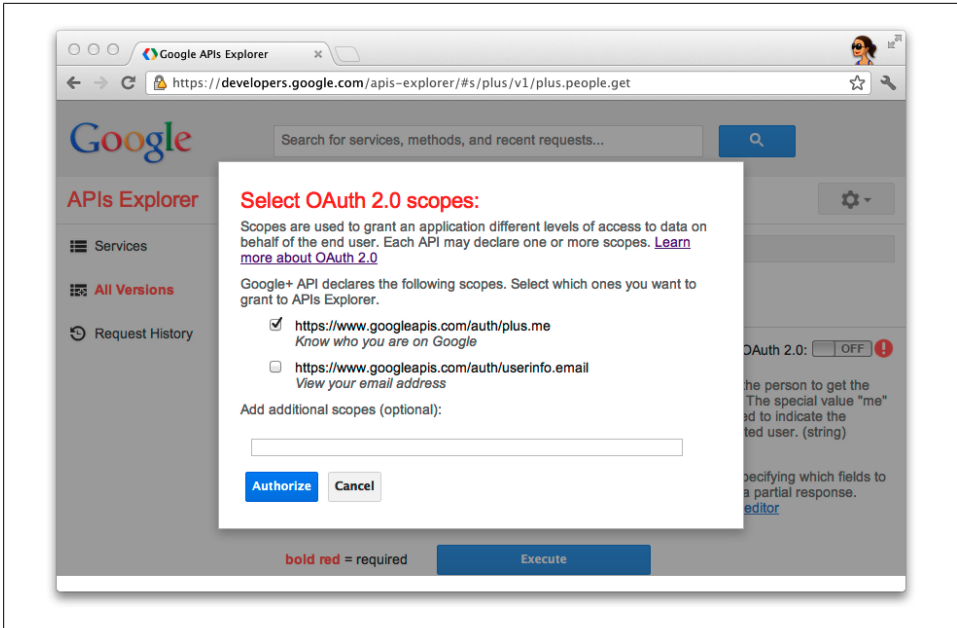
Google APIs Explorer

https://developers.google.com/apis-explorer/#s/plus/v1/plus.people.get

Google

Search for services, methods, and recent requests...

APIs Explorer

Services

All Versions

Request History

Select OAuth 2.0 scopes:

Scopes are used to grant an application different levels of access to data on behalf of the end user. Each API may declare one or more scopes. Learn more about OAuth 2.0

Google+ API declares the following scopes. Select which ones you want to grant to APIs Explorer.

https://www.googleapis.com/auth/plus.me
Know who you are on Google

https://www.googleapis.com/auth/userinfo.email
View your email address

Add additional scopes (optional):

Authorize Cancel

OAuth 2.0: OFF

the person to get the
The special value "me"
ed to indicate the
ted user. (string)

pecifying which fields to
a partial response.
editor

bold red = required

Execute